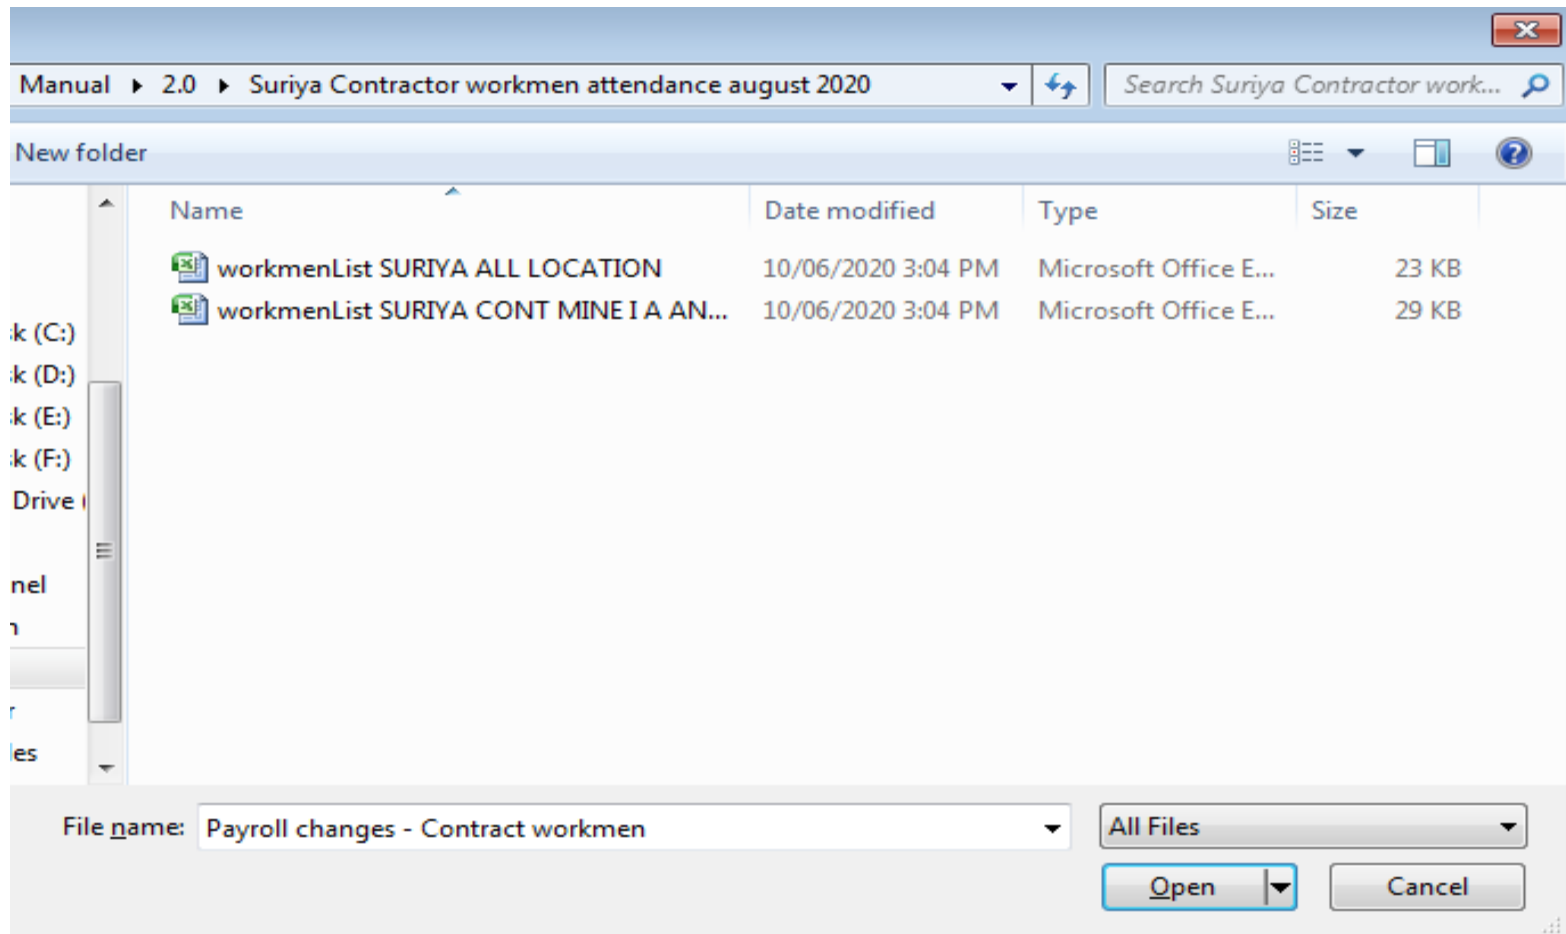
Manual ▸ 2.0 ▸ Suriya Contractor workmen attendance august 2020

Search Suriya Contractor work...

New folder

| Name | Date modified | Type | Size |
|---|---|---|---|
| workmenList SURIYA ALL LOCATION | 10/06/2020 3:04 PM | Microsoft Office E... | 23 KB |
| workmenList SURIYA CONT MINE I A AN... | 10/06/2020 3:04 PM | Microsoft Office E... | 29 KB |

k (C:)
k (D:)
k (E:)
k (F:)
Drive
nel
n
r
es

File name: Payroll changes - Contract workmen

All Files

Open

Cancel